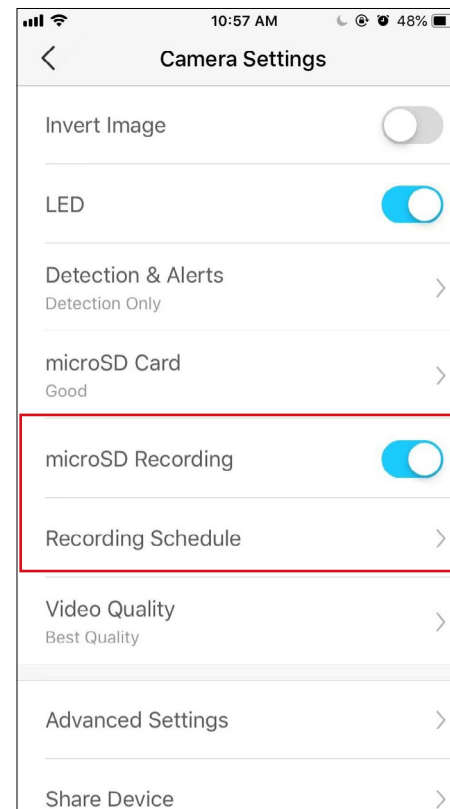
10:57 AM 48%

Camera Settings

Invert Image

LED

Detection & Alerts
Detection Only

microSD Card
Good

microSD Recording

Recording Schedule

Video Quality
Best Quality

Advanced Settings

Share Device